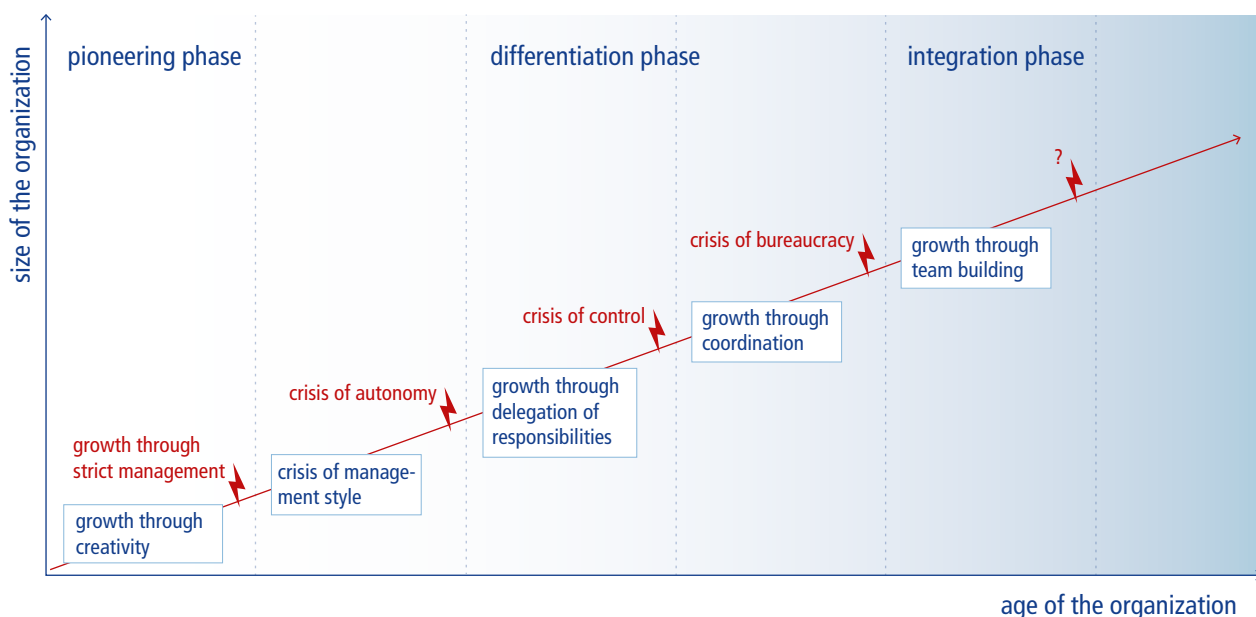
size of the organization

pioneering phase

differentiation phase

integration phase

?

crisis of bureaucracy

growth through team building

crisis of control

growth through coordination

crisis of autonomy

growth through delegation of responsibilities

growth through strict management

crisis of management style

growth through creativity

age of the organization